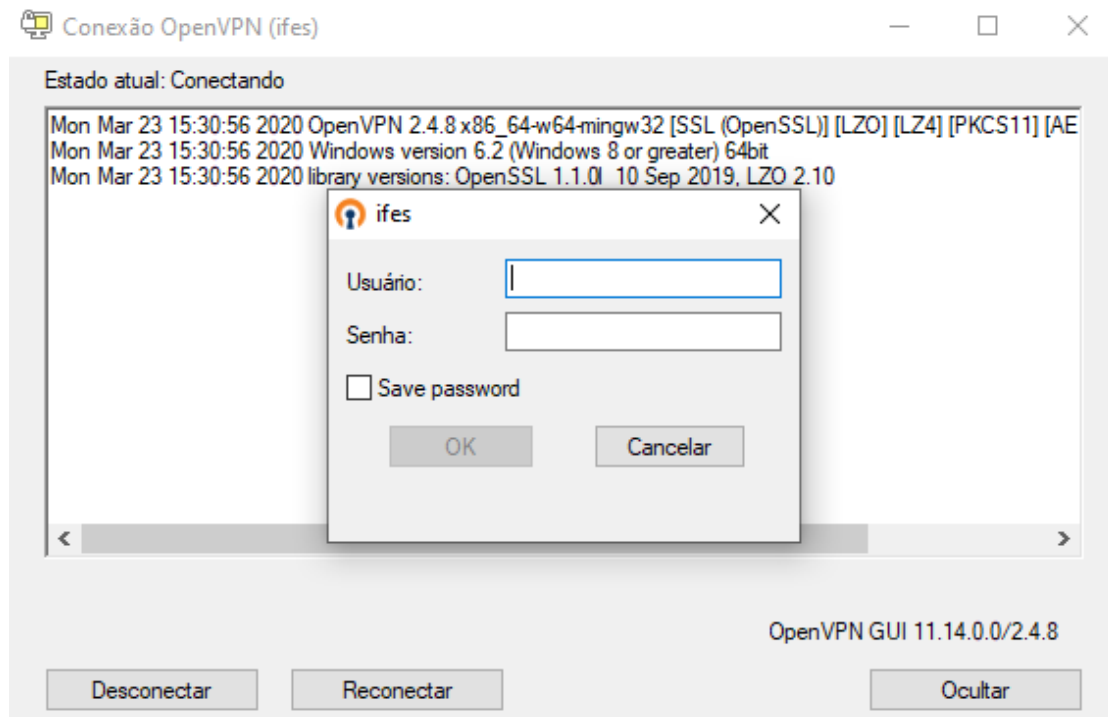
Conexão OpenVPN (ifes)

Estado atual: Conectando

Mon Mar 23 15:30:56 2020 OpenVPN 2.4.8 x86_64-w64-mingw32 [SSL (OpenSSL)] [LZO] [LZ4] [PKCS11] [AE
Mon Mar 23 15:30:56 2020 Windows version 6.2 (Windows 8 or greater) 64bit
Mon Mar 23 15:30:56 2020 library versions: OpenSSL 1.1.0l 10 Sep 2019, LZO 2.10

ifes

Usuário:

Senha:

Save password

OK

Cancelar

OpenVPN GUI 11.14.0.0/2.4.8

Desconectar

Reconectar

Ocultar